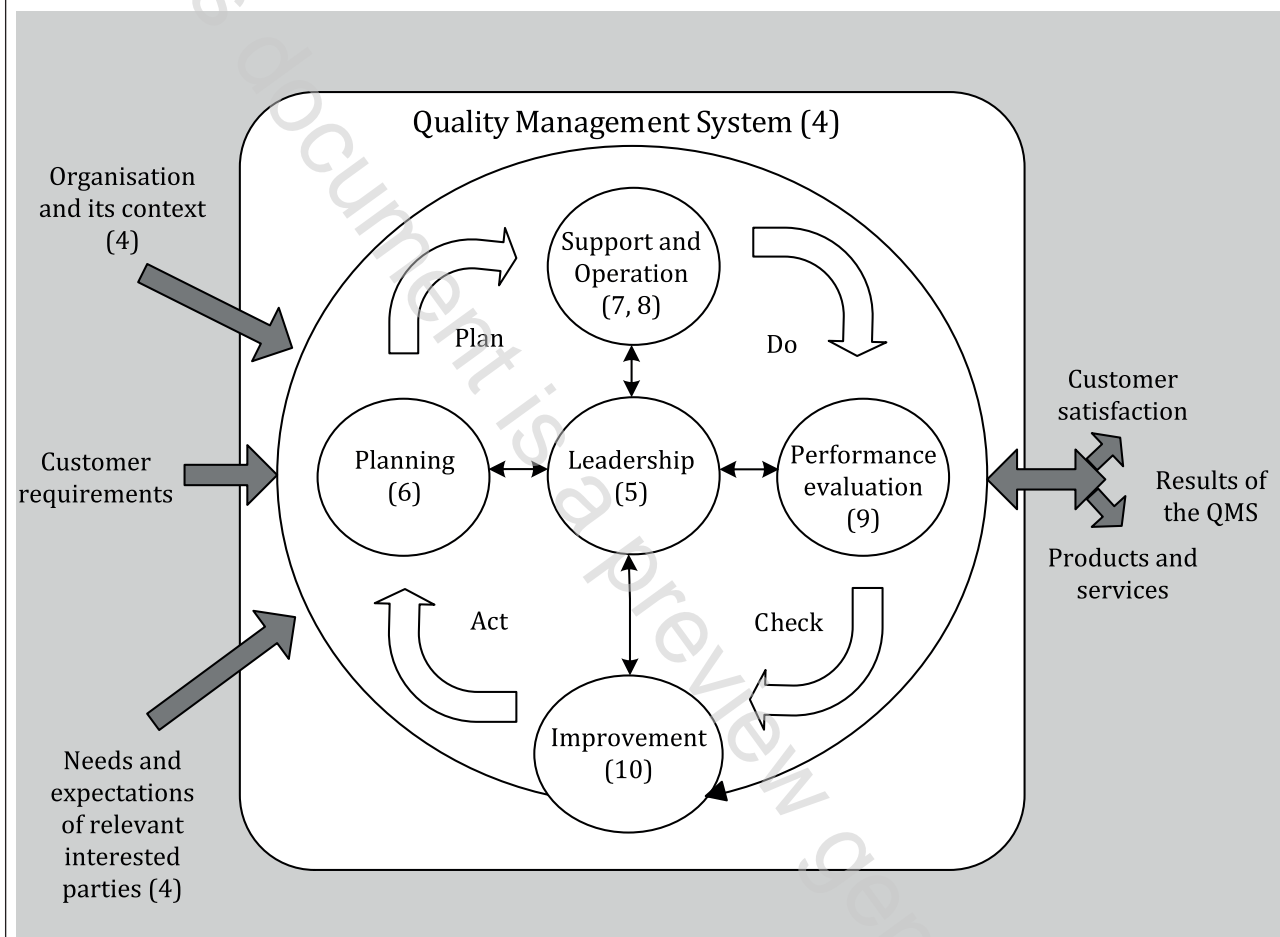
Quality Management System (4)

Organisation and its context (4)

Customer requirements

Needs and expectations of relevant interested parties (4)

Support and Operation (7, 8)

Plan

Do

Planning (6)

Leadership (5)

Performance evaluation (9)

Act

Check

Improvement (10)

Customer satisfaction

Results of the QMS

Products and services

This document is a preview ge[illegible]